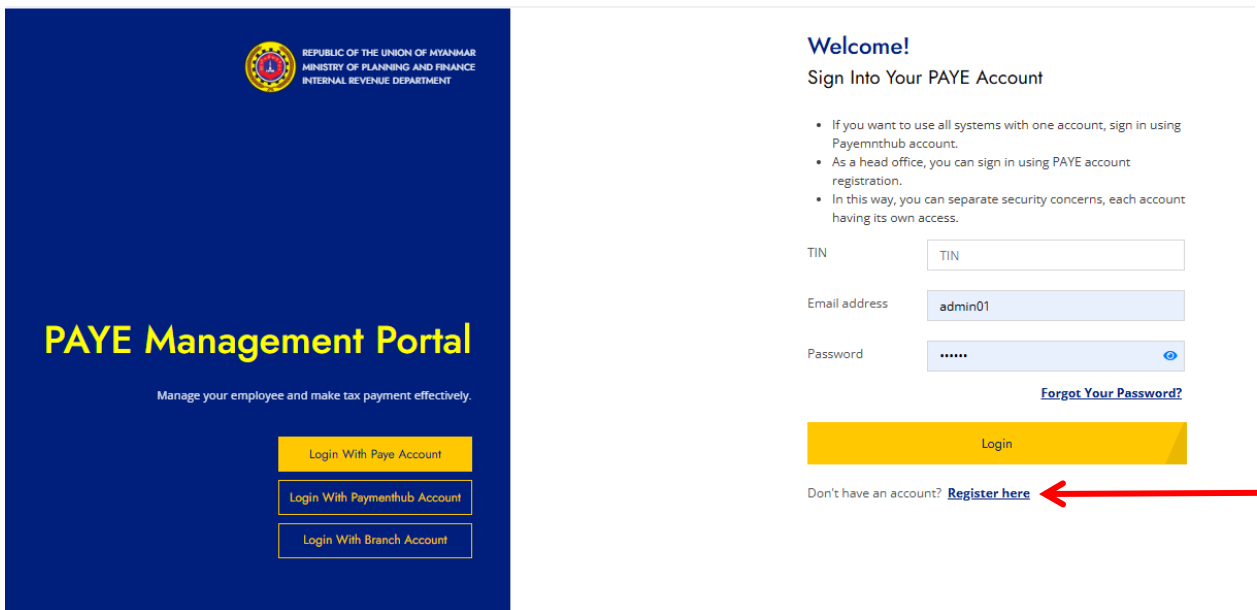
REPUBLIC OF THE UNION OF MYANMAR
MINISTRY OF PLANNING AND FINANCE
INTERNAL REVENUE DEPARTMENT

PAYE Management Portal

Manage your employee and make tax payment effectively.

Login With Paye Account

Login With Paymenthub Account

Login With Branch Account

Welcome!

Sign Into Your PAYE Account

- If you want to use all systems with one account, sign in using Payemnthub account.
- As a head office, you can sign in using PAYE account registration.
- In this way, you can separate security concerns, each account having its own access.

TIN
TIN

Email address
admin01

Password
••••••

Forgot Your Password?

Login

Don't have an account? Register here